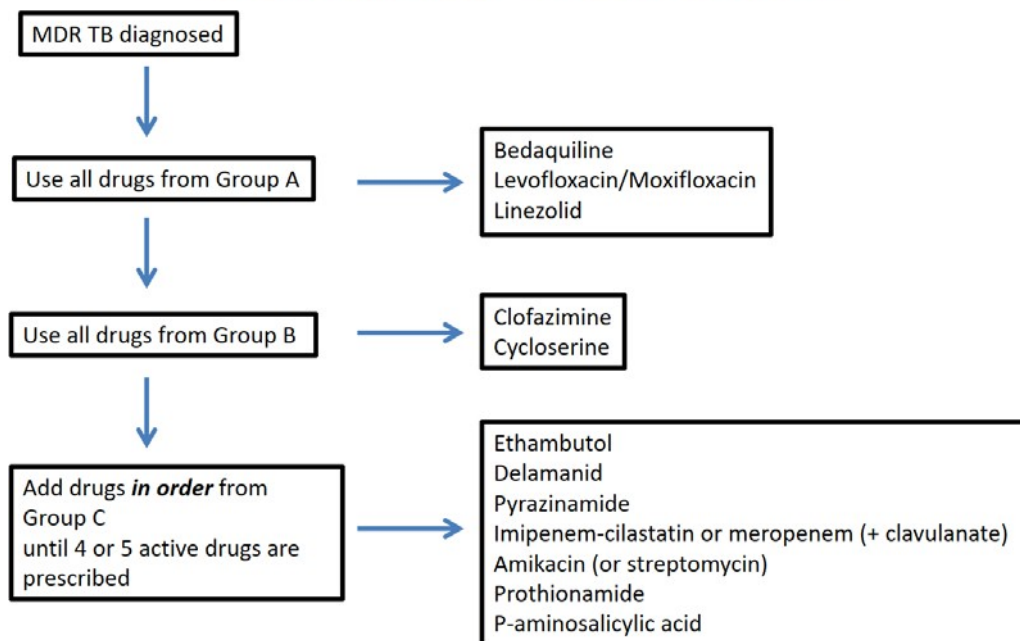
MDR TB diagnosed

Use all drugs from Group A

Bedaquiline
Levofloxacin/Moxifloxacin
Linezolid

Use all drugs from Group B

Clofazimine
Cycloserine

Add drugs ***in order*** from Group C until 4 or 5 active drugs are prescribed

Ethambutol
Delamanid
Pyrazinamide
Imipenem-cilastatin or meropenem (+ clavulanate)
Amikacin (or streptomycin)
Prothionamide
P-aminosalicylic acid